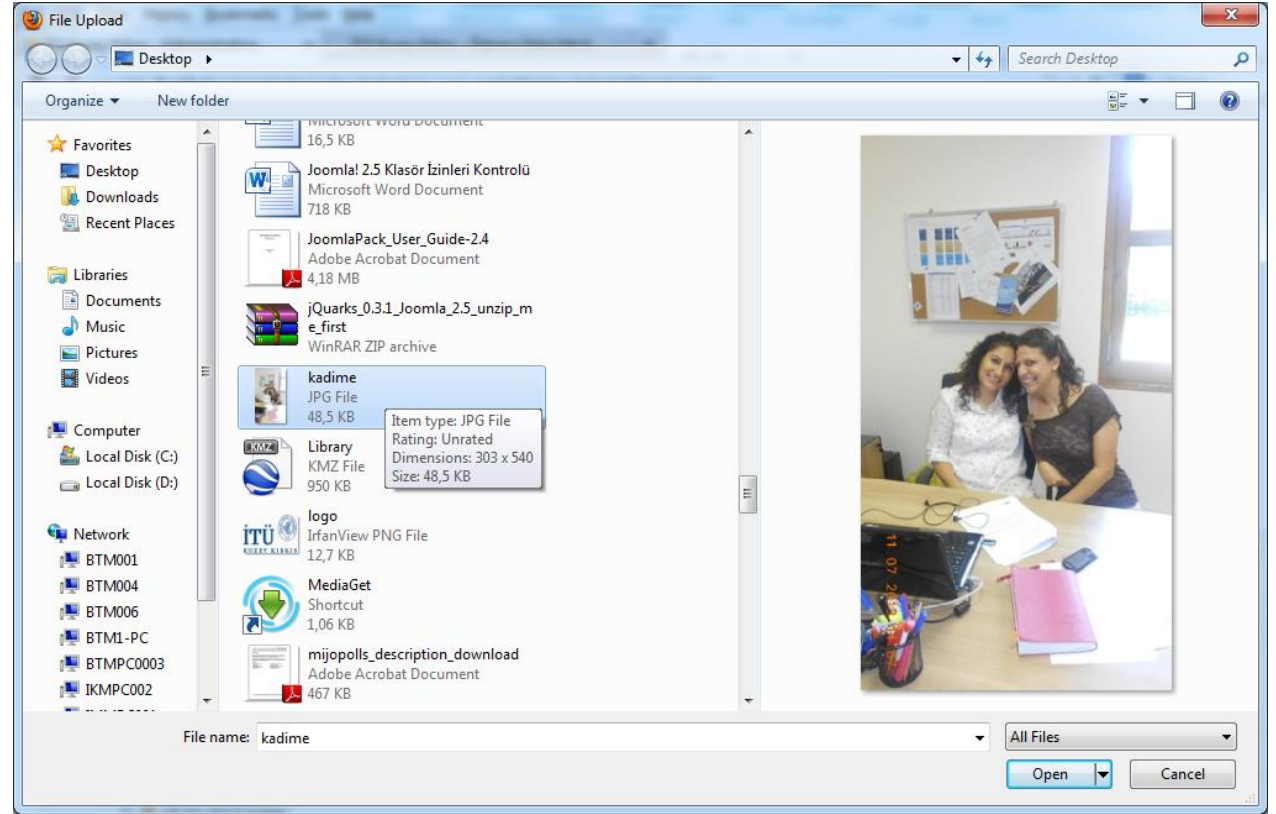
File Upload

Desktop ▸

Search Desktop

Organize ▾ New folder

Favorites
Desktop
Downloads
Recent Places

Libraries
Documents
Music
Pictures
Videos

Computer
Local Disk (C:)
Local Disk (D:)

Network
BTM001
BTM004
BTM006
BTM1-PC
BTMPC0003
IKMPC002

Microsoft Word Document
16,5 KB

Joomla! 2.5 Klasör İzinleri Kontrolü
Microsoft Word Document
718 KB

JoomlaPack_User_Guide-2.4
Adobe Acrobat Document
4,18 MB

jQuarks_0.3.1_Joomla_2.5_unzip_me_first
WinRAR ZIP archive

kadime
JPG File
48,5 KB

Item type: JPG File
Rating: Unrated
Dimensions: 303 x 540
Size: 48,5 KB

Library
KMZ File
950 KB

logo
IrfanView PNG File
12,7 KB

MediaGet
Shortcut
1,06 KB

mijopolls_description_download
Adobe Acrobat Document
467 KB

File name: kadime

All Files

Open

Cancel